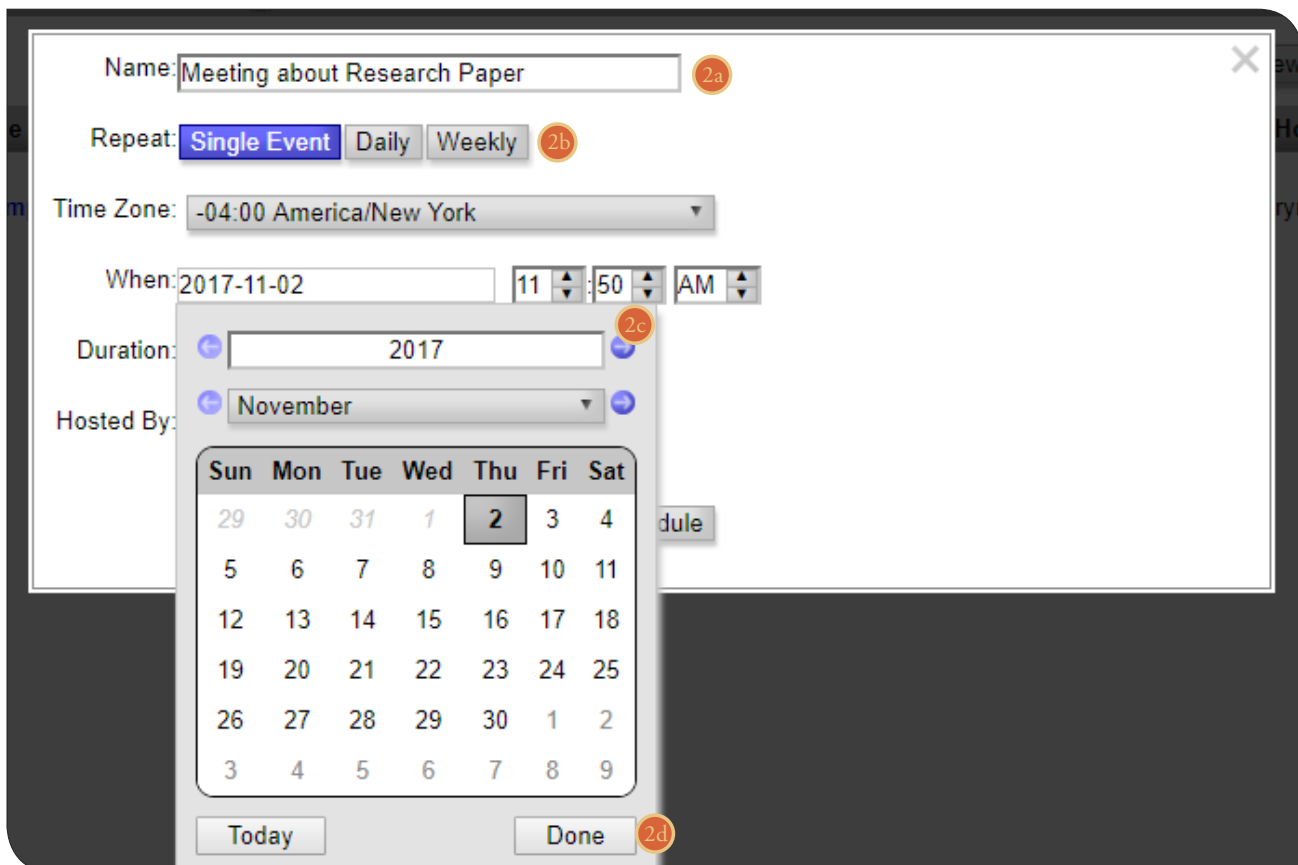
Name: Meeting about Research Paper 2a

Repeat: Single Event Daily Weekly 2b

Time Zone: -04:00 America/New York

When: 2017-11-02 11 : 50 AM

2c

Duration:

Hosted By:

2017

November

| Sun | Mon | Tue | Wed | Thu | Fri | Sat |
|---|---|---|---|---|---|---|
| 29 | 30 | 31 | 1 | 2 | 3 | 4 |
| 5 | 6 | 7 | 8 | 9 | 10 | 11 |
| 12 | 13 | 14 | 15 | 16 | 17 | 18 |
| 19 | 20 | 21 | 22 | 23 | 24 | 25 |
| 26 | 27 | 28 | 29 | 30 | 1 | 2 |
| 3 | 4 | 5 | 6 | 7 | 8 | 9 |

dule

Today Done 2d